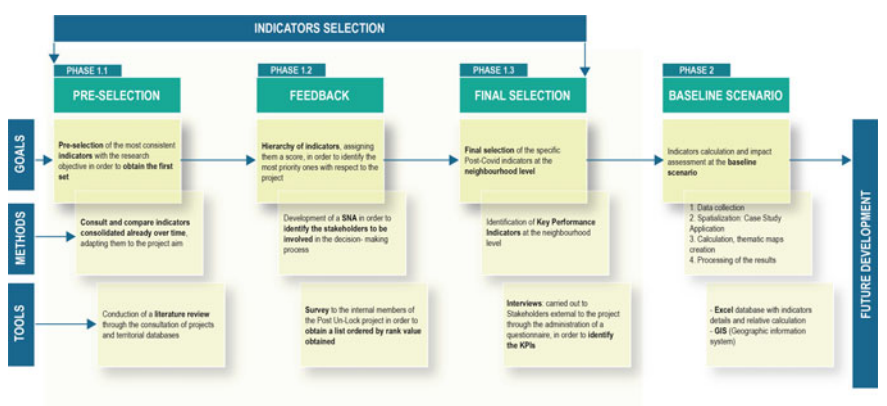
INDICATORS SELECTION

PHASE 1.1
PRE-SELECTION

PHASE 1.2
FEEDBACK

PHASE 1.3
FINAL SELECTION

PHASE 2
BASELINE SCENARIO

GOALS

Pre-selection of the most consistent indicators with the research objective in order to obtain the first set

Hierarchy of indicators, assigning them a score, in order to identify the most priority ones with respect to the project

Final selection of the specific Post-Covid indicators at the neighbourhood level

Indicators calculation and impact assessment at the baseline scenario

METHODS

Consult and compare indicators consolidated already over time, adapting them to the project aim

Development of a SNA in order to identify the stakeholders to be involved in the decision- making process

Identification of Key Performance Indicators at the neighbourhood level

1. Data collection
2. Spatialization: Case Study Application
3. Calculation, thematic maps creation
4. Processing of the results

TOOLS

Conduction of a literature review through the consultation of projects and territorial databases

Survey to the internal members of the Post Un-Lock project in order to obtain a list ordered by rank value obtained

Interviews: carried out to Stakeholders external to the project through the administration of a questionnaire, in order to identify the KPIs

- Excel database with indicators details and relative calculation
- GIS (Geographic information system)

FUTURE DEVELOPMENT